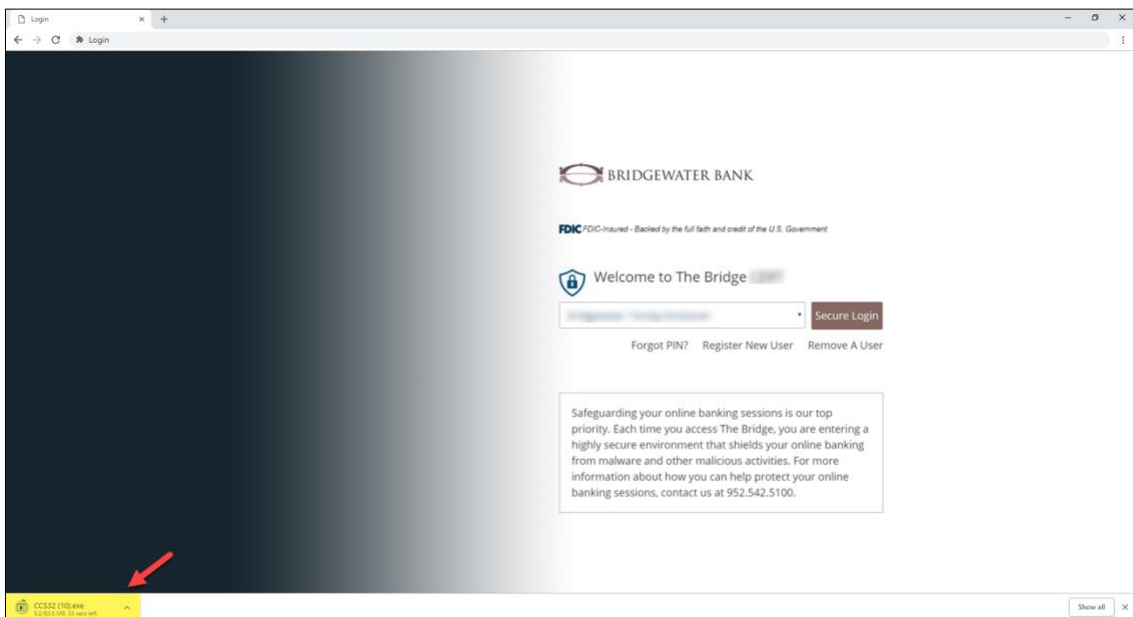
Login

Login

BRIDGEWATER BANK

FDIC FDIC-Insured - Backed by the full faith and credit of the U.S. Government

Welcome to The Bridge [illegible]

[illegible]

Secure Login

Forgot PIN? Register New User Remove A User

Safeguarding your online banking sessions is our top priority. Each time you access The Bridge, you are entering a highly secure environment that shields your online banking from malware and other malicious activities. For more information about how you can help protect your online banking sessions, contact us at 952.542.5100.

CCS32 (10).exe
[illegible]

Show all